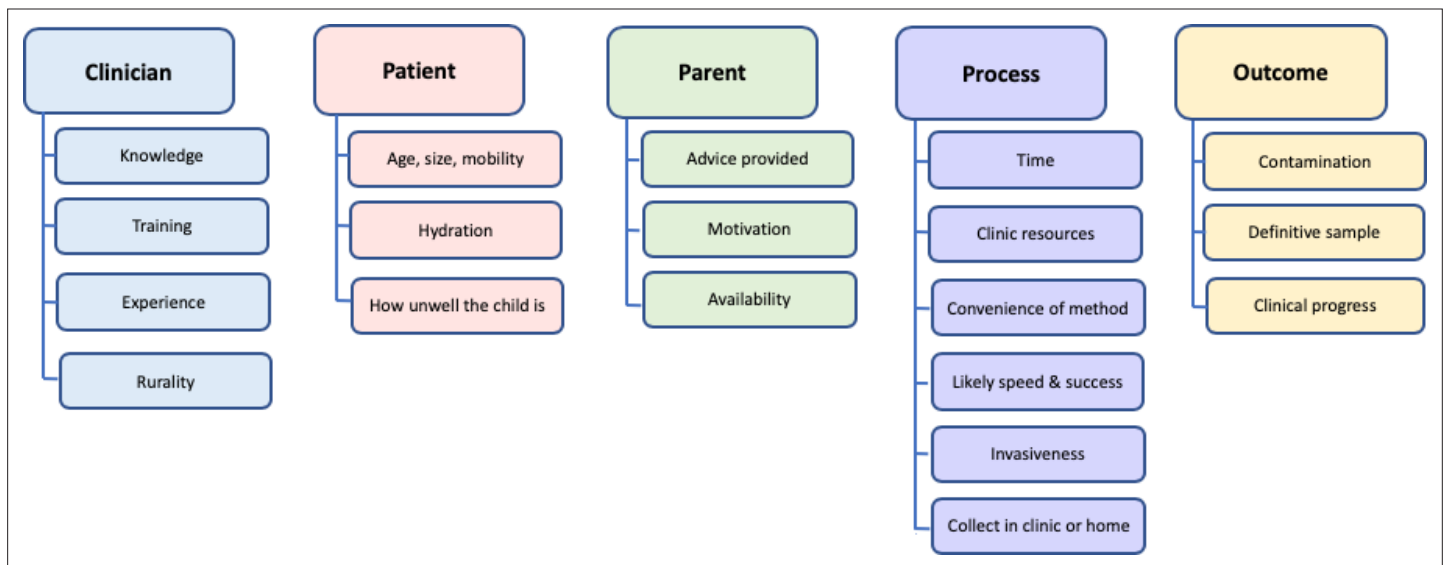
Clinician

Knowledge

Training

Experience

Rurality

Patient

Age, size, mobility

Hydration

How unwell the child is

Parent

Advice provided

Motivation

Availability

Process

Time

Clinic resources

Convenience of method

Likely speed & success

Invasiveness

Collect in clinic or home

Outcome

Contamination

Definitive sample

Clinical progress